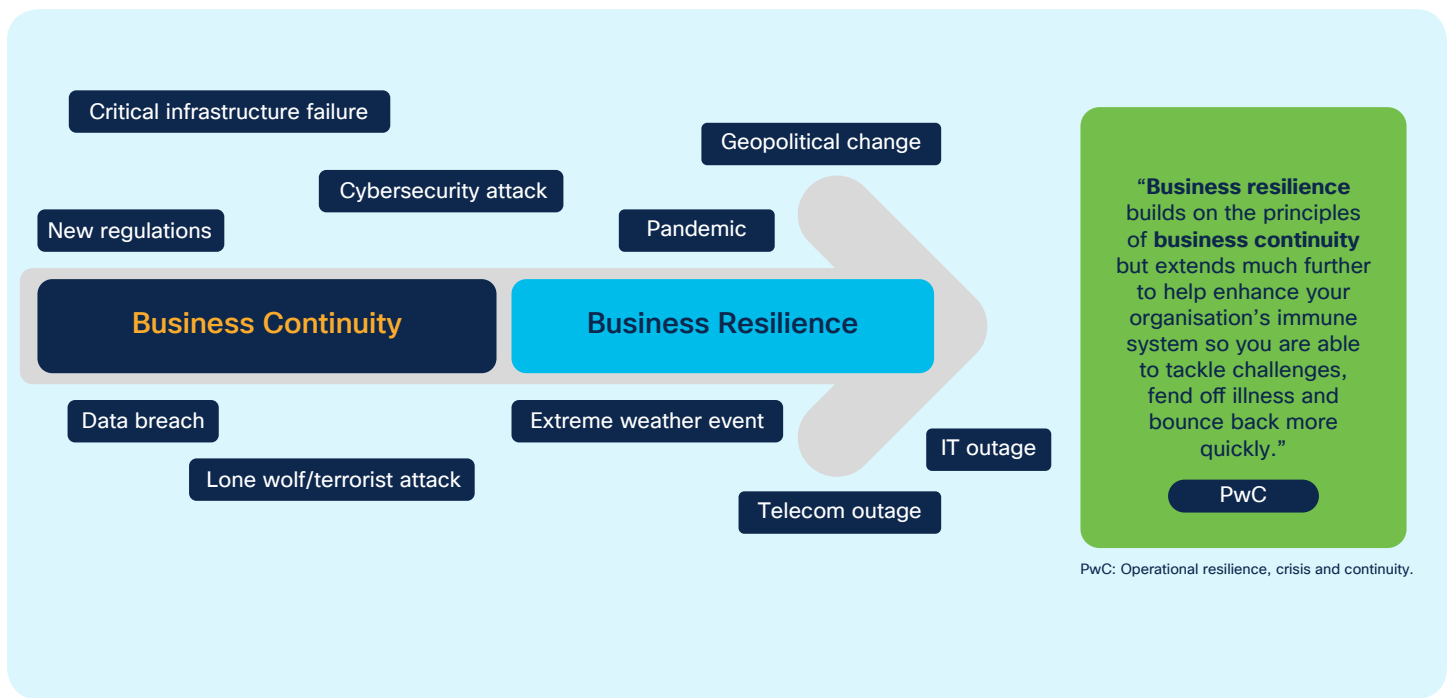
Critical infrastructure failure

Geopolitical change

Cybersecurity attack

New regulations

Pandemic

Business Continuity

Business Resilience

Data breach

Extreme weather event

IT outage

Lone wolf/terrorist attack

Telecom outage

"Business resilience builds on the principles of business continuity but extends much further to help enhance your organisation's immune system so you are able to tackle challenges, fend off illness and bounce back more quickly."

PwC

PwC: Operational resilience, crisis and continuity.